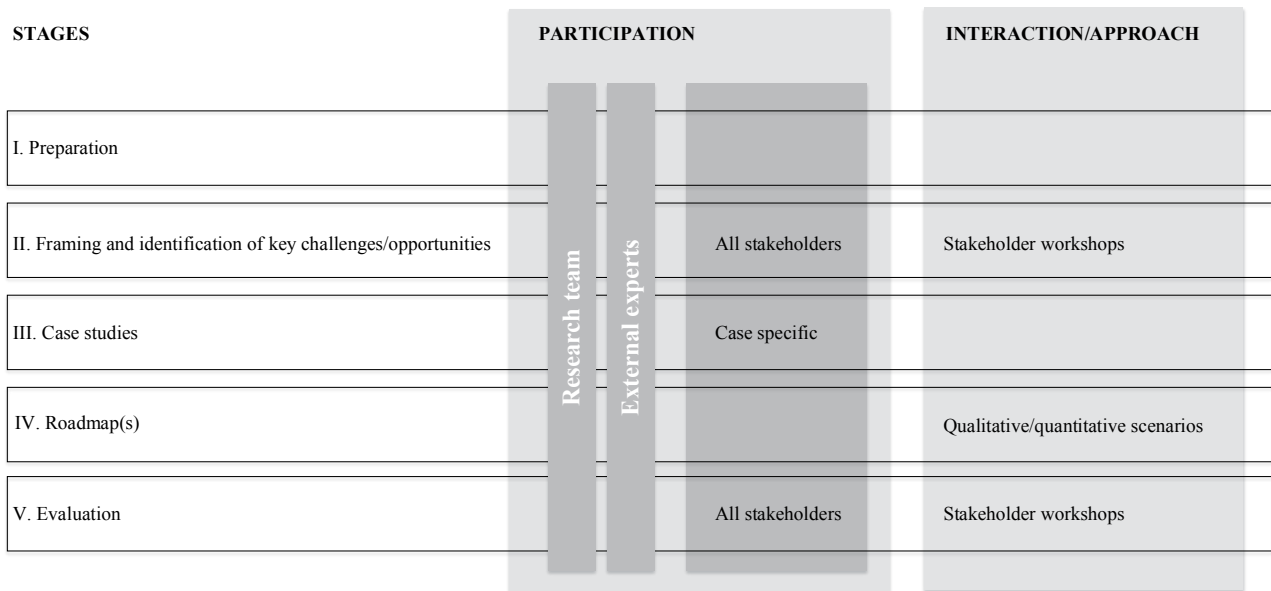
| STAGES | PARTICIPATION | | | INTERACTION/APPROACH |
|---|---|---|---|---|
| I. Preparation | Research team | External experts | | |
| II. Framing and identification of key challenges/opportunities | | | All stakeholders | Stakeholder workshops |
| III. Case studies | | | Case specific | |
| IV. Roadmap(s) | | | | Qualitative/quantitative scenarios |
| V. Evaluation | | | All stakeholders | Stakeholder workshops |